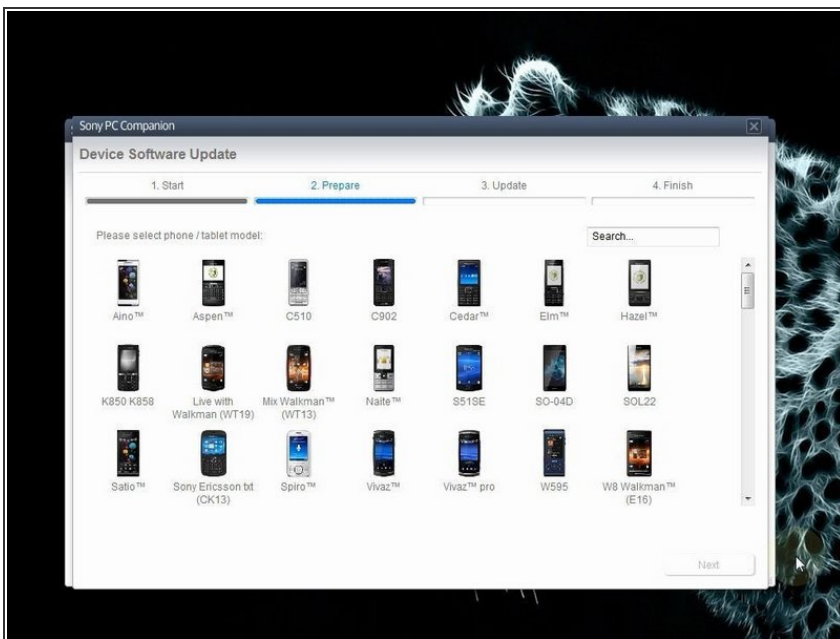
Sony PC Companion

Device Software Update

1. Start
2. Prepare
3. Update
4. Finish

Please select phone / tablet model:

Search...

Aino™
Aspen™
C510
C902
Cedar™
Elm™
Hazel™

K850 K858
Live with Walkman (WT19)
Mix Walkman™ (WT13)
Naite™
S51SE
SO-04D
SOL22

Satio™
Sony Ericsson txt (CK13)
Spiro™
Vivaz™
Vivaz™ pro
W595
W8 Walkman™ (E16)

Next